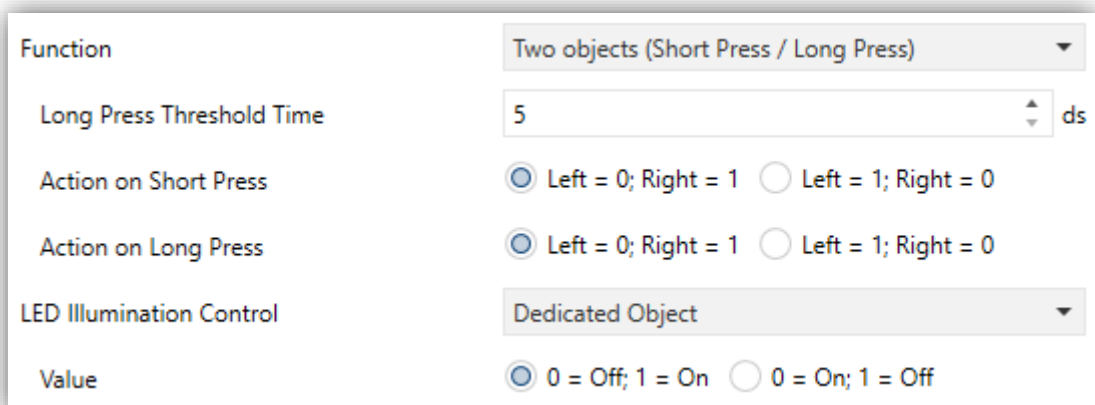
Function | Two objects (Short Press / Long Press)

Long Press Threshold Time | 5 ds

Action on Short Press | Left = 0; Right = 1 | Left = 1; Right = 0

Action on Long Press | Left = 0; Right = 1 | Left = 1; Right = 0

LED Illumination Control | Dedicated Object

Value | 0 = Off; 1 = On | 0 = On; 1 = Off